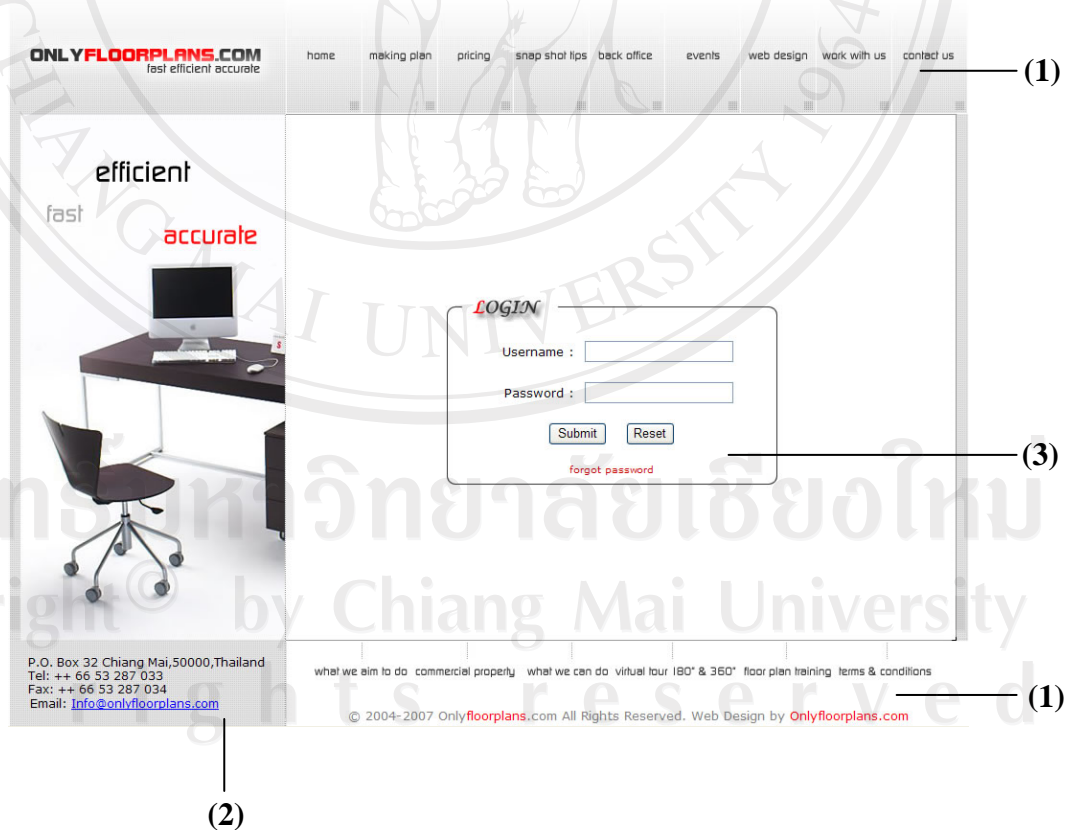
ONLYFLOORPLANS.COM
fast efficient accurate

home making plan pricing snap shot tips back office events web design work with us contact us

(1)

efficient
fast
accurate

LOGIN
Username :
Password :
Submit Reset
forgot password

(3)

ลิขสิทธิ์มหาวิทยาลัยเชียงใหม่
Copyright© by Chiang Mai University
All rights reserved

P.O. Box 32 Chiang Mai,50000,Thailand
Tel: ++ 66 53 287 033
Fax: ++ 66 53 287 034
Email: Info@onlyfloorplans.com

what we aim to do commercial property what we can do virtual tour 180° & 360° floor plan training terms & conditions

(1)

© 2004-2007 Onlyfloorplans.com All Rights Reserved. Web Design by Onlyfloorplans.com

(2)